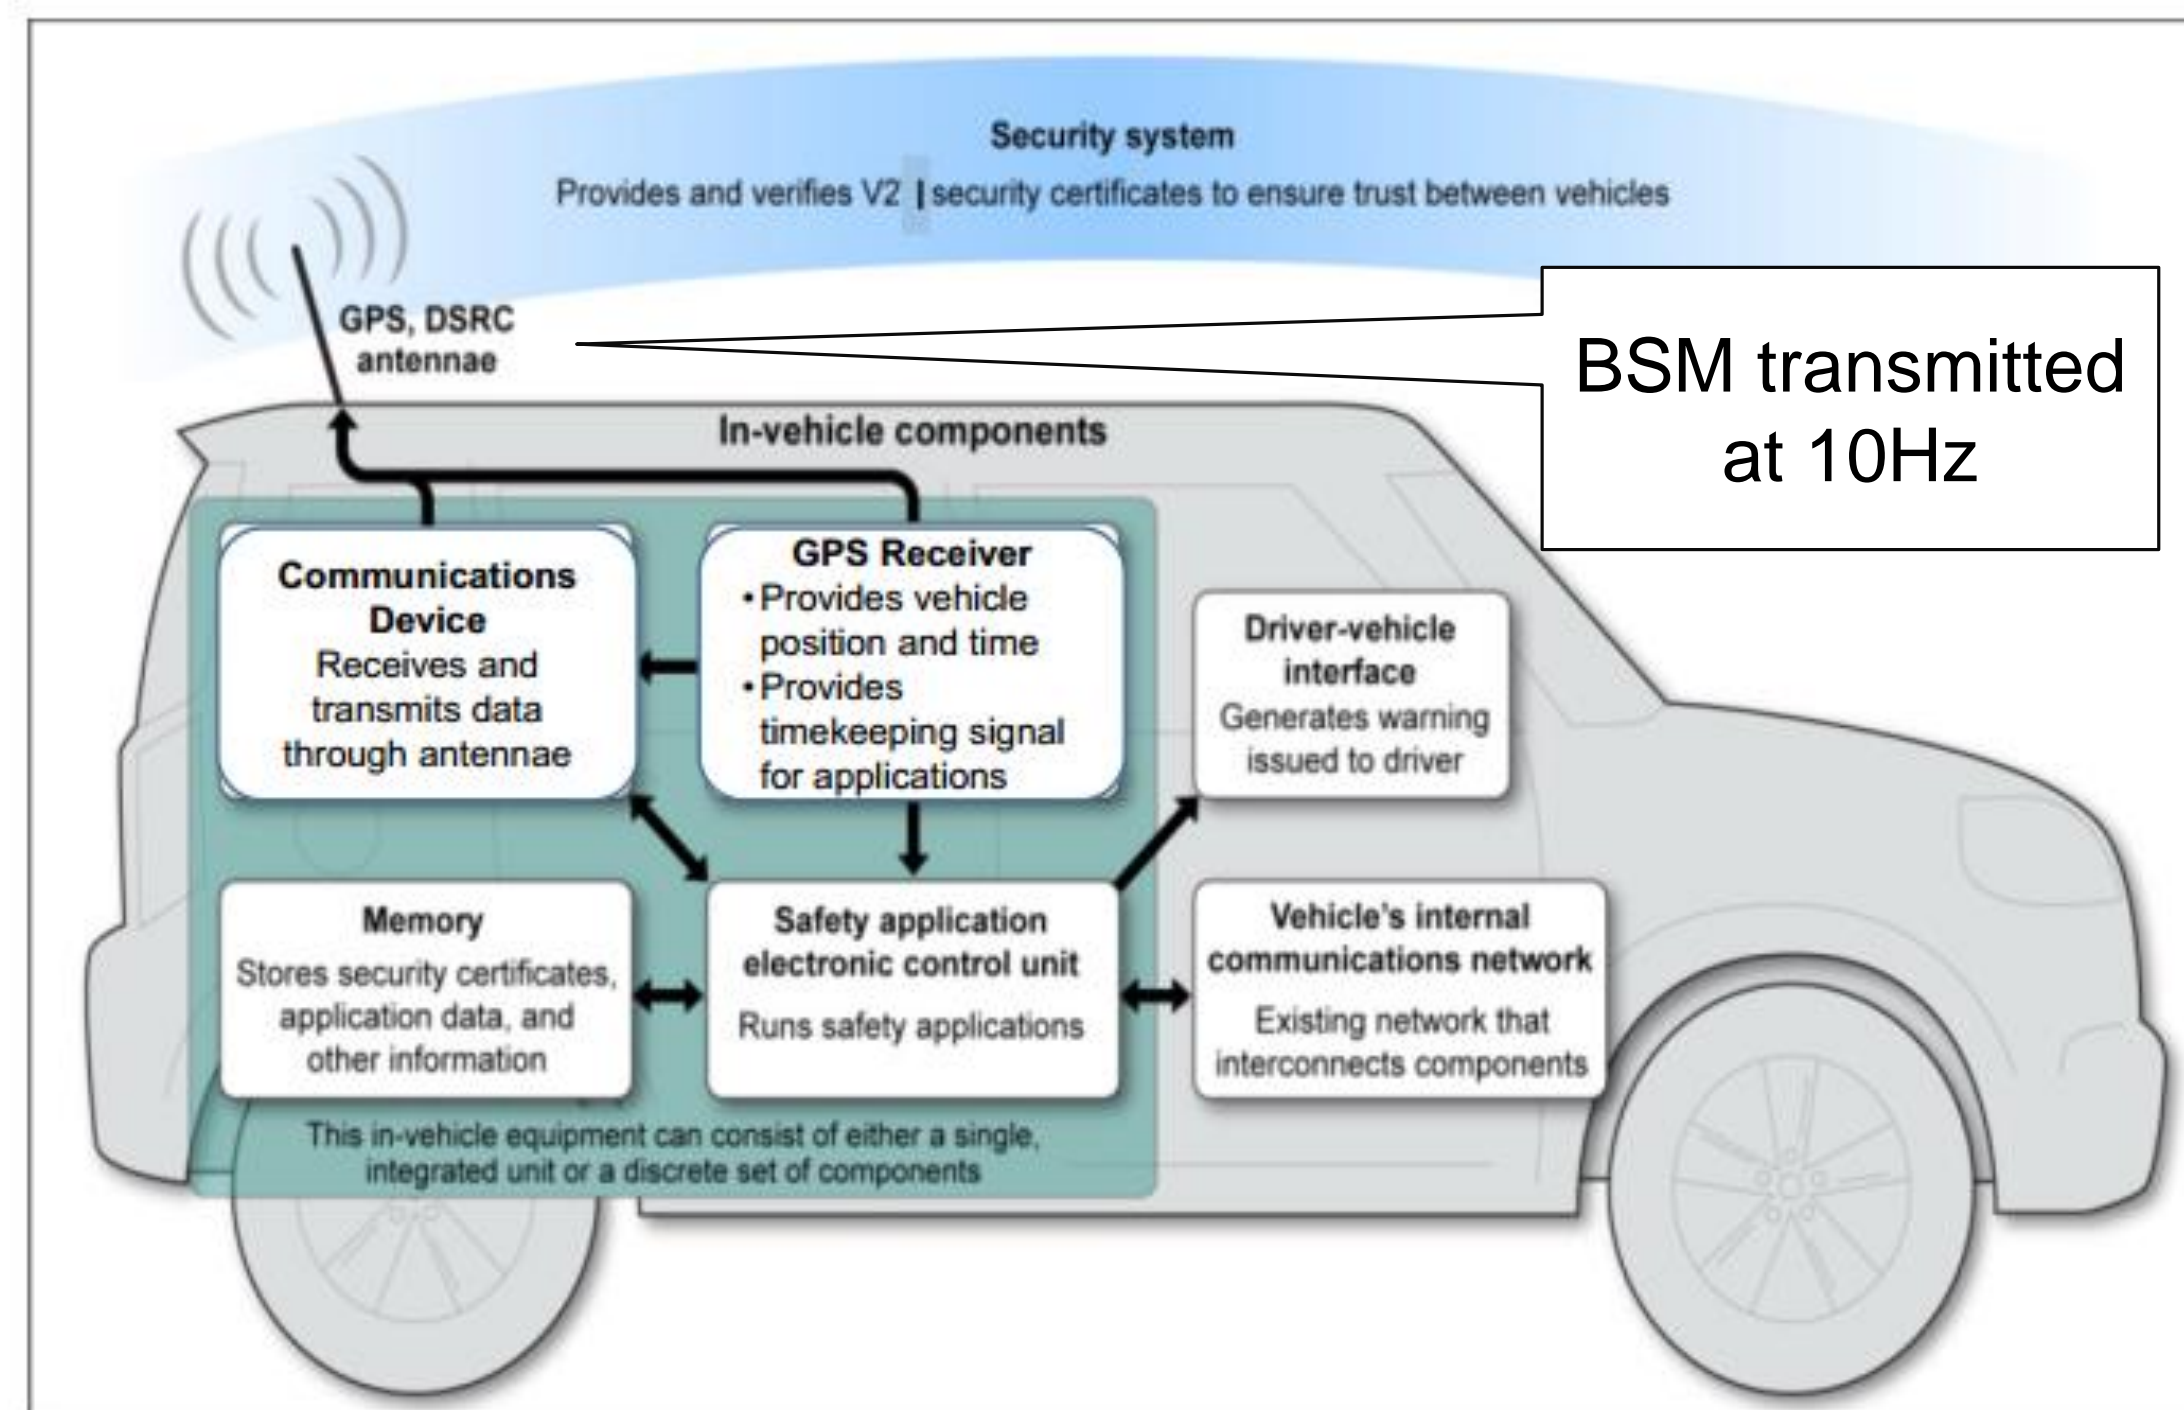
Security system

Provides and verifies V2 | security certificates to ensure trust between vehicles

GPS, DSRC antennae

BSM transmitted at 10Hz

In-vehicle components

Communications Device
Receives and transmits data through antennae

GPS Receiver
• Provides vehicle position and time
• Provides timekeeping signal for applications

Driver-vehicle interface
Generates warning issued to driver

Memory
Stores security certificates, application data, and other information

Safety application electronic control unit
Runs safety applications

Vehicle's internal communications network
Existing network that interconnects components

This in-vehicle equipment can consist of either a single, integrated unit or a discrete set of components